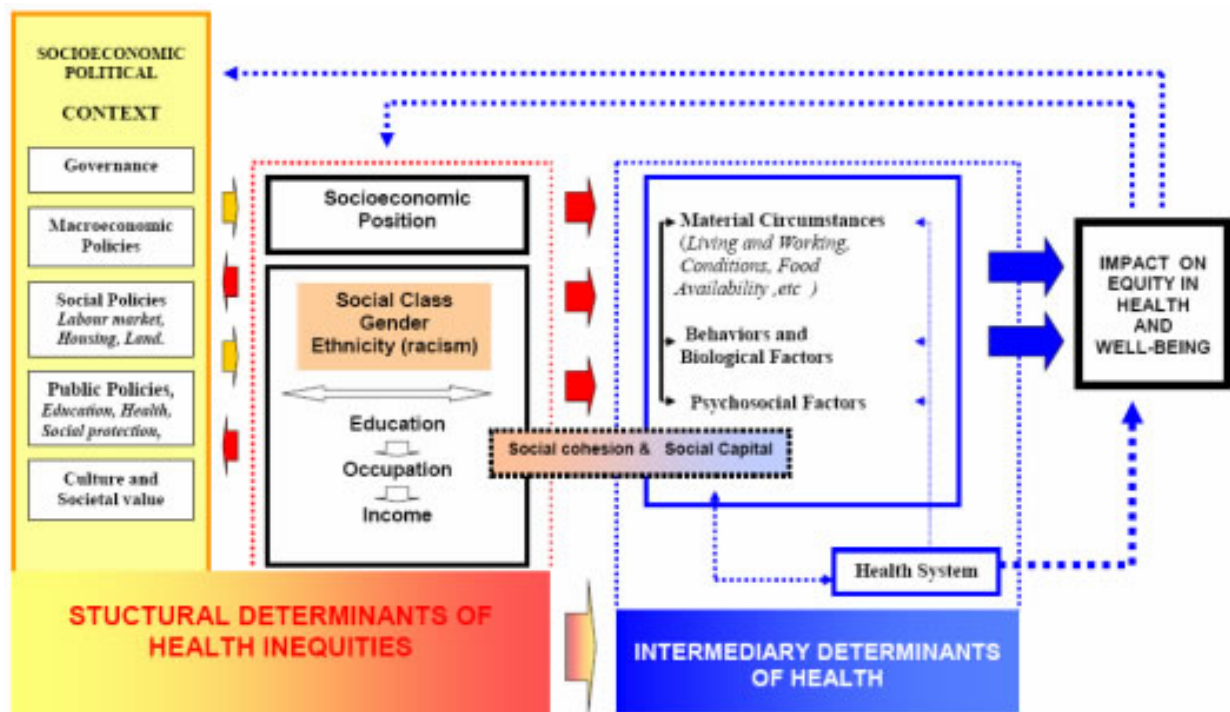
SOCIOECONOMIC POLITICAL

CONTEXT

Governance

Macroeconomic Policies

Social Policies
Labour market, Housing, Land.

Public Policies,
Education, Health, Social protection,

Culture and Societal value

Socioeconomic Position

Social Class
Gender
Ethnicity (racism)

Education

Occupation

Income

Material Circumstances
(Living and Working, Conditions, Food Availability ,etc )

Behaviors and Biological Factors

Psychosocial Factors

Social cohesion & Social Capital

Health System

IMPACT ON EQUITY IN HEALTH AND WELL-BEING

STUCTURAL DETERMINANTS OF HEALTH INEQUITIES

INTERMEDIARY DETERMINANTS OF HEALTH